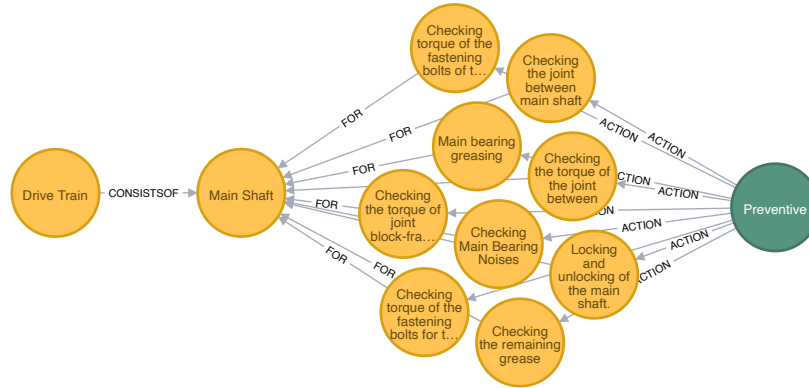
Drive Train
CONSISTSOF
Main Shaft
FOR
FOR
FOR
FOR
FOR
FOR
Checking torque of the fastening bolts of t…
Checking the joint between main shaft
Main bearing greasing
Checking the torque of the joint between
Checking the torque of joint block-fra…
Checking Main Bearing Noises
Locking and unlocking of the main shaft.
Checking torque of the fastening bolts for t…
Checking the remaining grease
ACTION
ACTION
ACTION
ACTION
ACTION
ACTION
ACTION
ACTION
Preventive